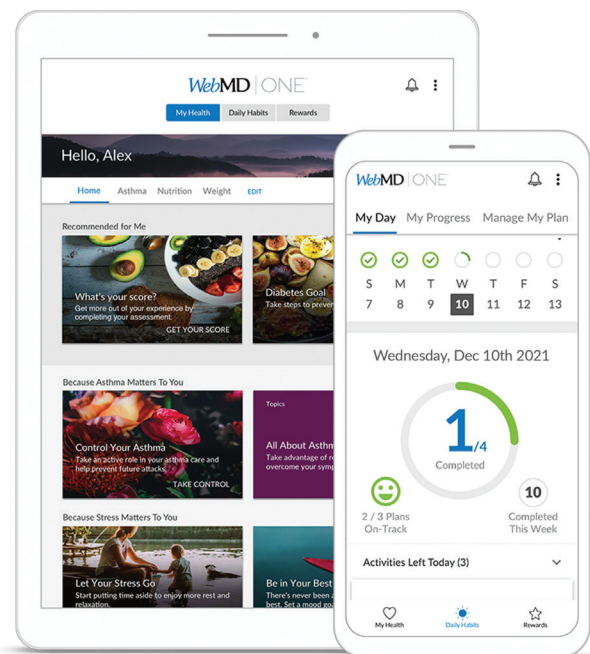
WebMD | ONE

My Health
Daily Habits
Rewards

Hello, Alex

Home
Asthma
Nutrition
Weight
EDIT

Recommended for Me

What's your score?
Get more out of your experience by completing your assessment.
GET YOUR SCORE

Diabetes Goal
Take steps to preven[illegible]

Because Asthma Matters To You

Control Your Asthma
Take an active role in your asthma care and help prevent future attacks.
TAKE CONTROL

Topics
All About Asthm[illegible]
Take advantage of r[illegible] overcome your symp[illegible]

Because Stress Matters To You

Let Your Stress Go
Start putting time aside to enjoy more rest and relaxation.

Be in Your Best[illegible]
There's never been a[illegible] best. Set a mood go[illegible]

WebMD | ONE

My Day
My Progress
Manage My Plan

| S | M | T | W | T | F | S |
|---|---|---|---|---|---|---|
| 7 | 8 | 9 | 10 | 11 | 12 | 13 |

Wednesday, Dec 10th 2021

1/4
Completed

2 / 3 Plans On-Track

10
Completed This Week

Activities Left Today (3)

My Health
Daily Habits
Rewards